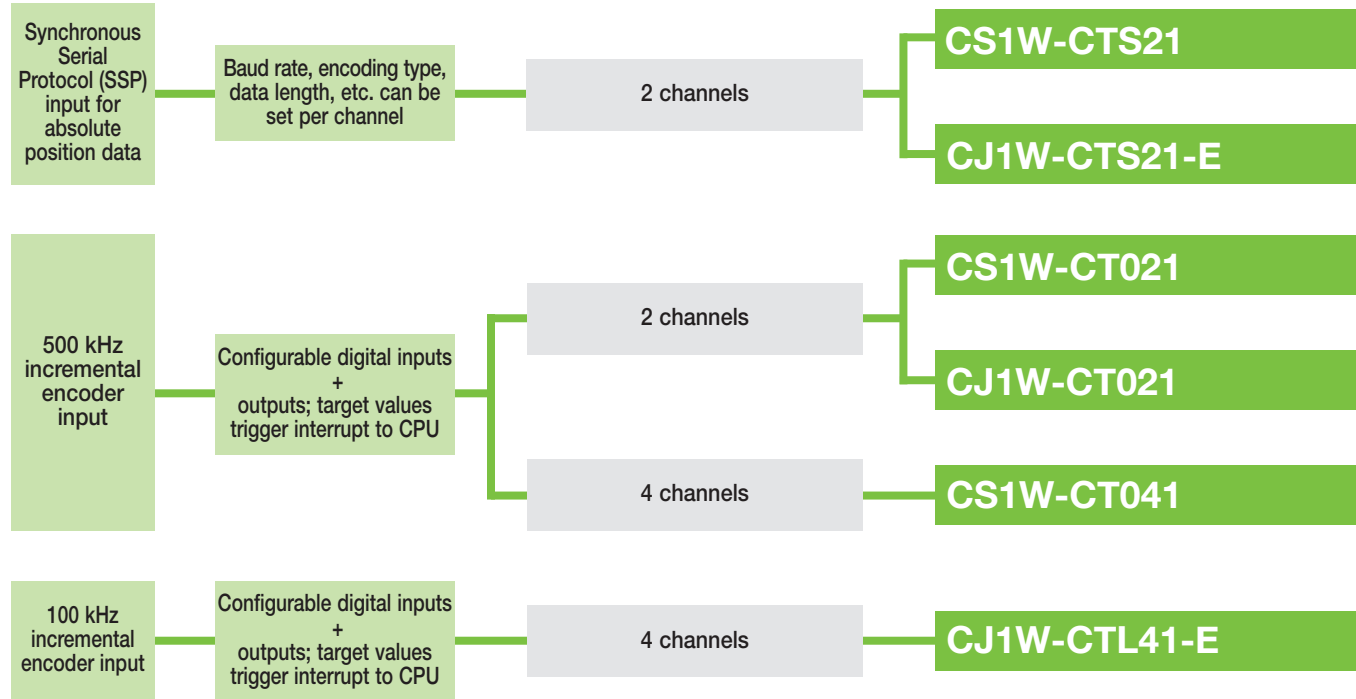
Synchronous Serial Protocol (SSP) input for absolute position data

Baud rate, encoding type, data length, etc. can be set per channel

2 channels

CS1W-CTS21

CJ1W-CTS21-E

500 kHz incremental encoder input

Configurable digital inputs + outputs; target values trigger interrupt to CPU

2 channels

CS1W-CT021

CJ1W-CT021

4 channels

CS1W-CT041

100 kHz incremental encoder input

Configurable digital inputs + outputs; target values trigger interrupt to CPU

4 channels

CJ1W-CTL41-E